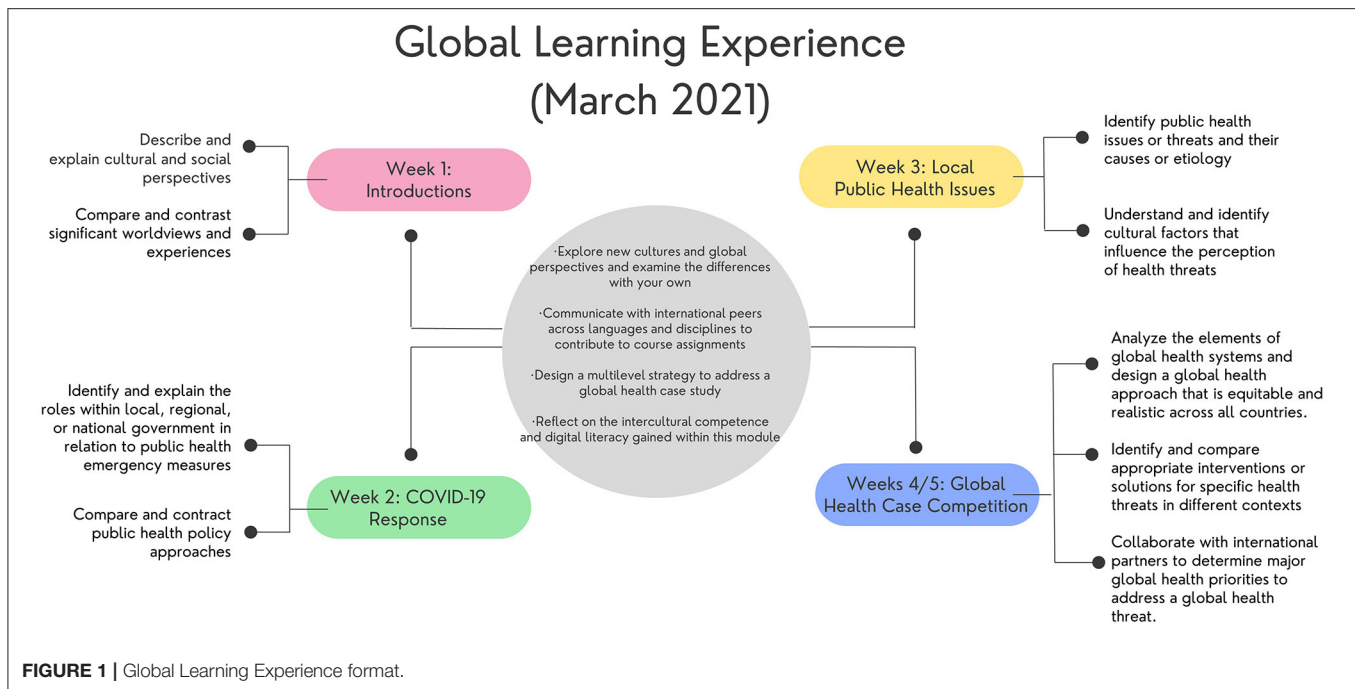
Global Learning Experience
(March 2021)

Describe and explain cultural and social perspectives

Compare and contrast significant worldviews and experiences

Week 1: Introductions

Week 3: Local Public Health Issues

Identify public health issues or threats and their causes or etiology

Understand and identify cultural factors that influence the perception of health threats

·Explore new cultures and global perspectives and examine the differences with your own

·Communicate with international peers across languages and disciplines to contribute to course assignments

·Design a multilevel strategy to address a global health case study

·Reflect on the intercultural competence and digital literacy gained within this module

Identify and explain the roles within local, regional, or national government in relation to public health emergency measures

Compare and contract public health policy approaches

Week 2: COVID-19 Response

Weeks 4/5: Global Health Case Competition

Analyze the elements of global health systems and design a global health approach that is equitable and realistic across all countries.

Identify and compare appropriate interventions or solutions for specific health threats in different contexts

Collaborate with international partners to determine major global health priorities to address a global health threat.

FIGURE 1 | Global Learning Experience format.